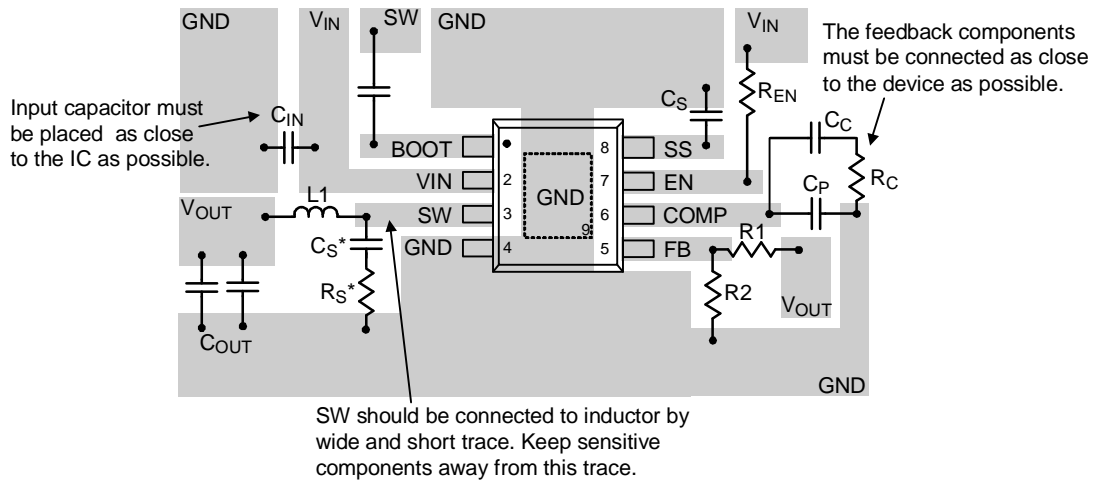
GND

$V_{IN}$

SW

GND

$V_{IN}$

The feedback components must be connected as close to the device as possible.

Input capacitor must be placed as close to the IC as possible.

$C_{IN}$

$C_S$

$R_{EN}$

$C_C$

BOOT

8

SS

VIN

2

7

EN

GND

$C_P$

$R_C$

$V_{OUT}$

L1

SW

3

6

COMP

9

$C_S$*

GND

4

5

FB

R1

$R_S$*

R2

$V_{OUT}$

$C_{OUT}$

GND

SW should be connected to inductor by wide and short trace. Keep sensitive components away from this trace.